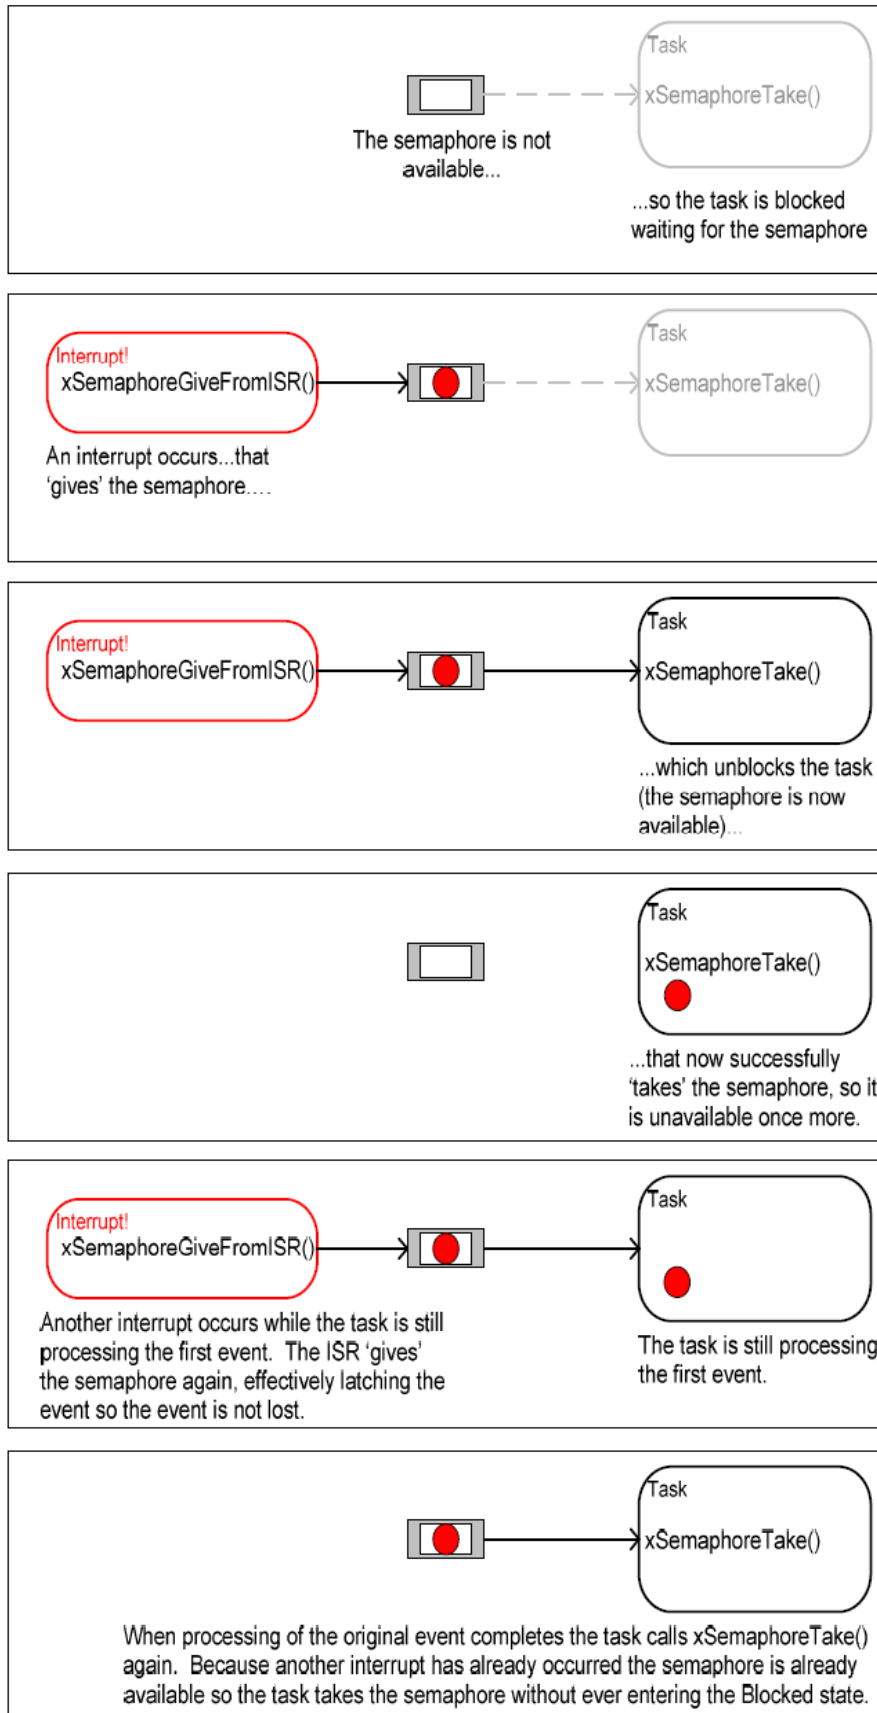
Task
xSemaphoreTake()

The semaphore is not available...

...so the task is blocked waiting for the semaphore

Interrupt!
xSemaphoreGiveFromISR()

Task
xSemaphoreTake()

An interrupt occurs...that 'gives' the semaphore....

Interrupt!
xSemaphoreGiveFromISR()

Task
xSemaphoreTake()

...which unblocks the task (the semaphore is now available)...

Task
xSemaphoreTake()

...that now successfully 'takes' the semaphore, so it is unavailable once more.

Interrupt!
xSemaphoreGiveFromISR()

Task

Another interrupt occurs while the task is still processing the first event. The ISR 'gives' the semaphore again, effectively latching the event so the event is not lost.

The task is still processing the first event.

Task
xSemaphoreTake()

When processing of the original event completes the task calls xSemaphoreTake() again. Because another interrupt has already occurred the semaphore is already available so the task takes the semaphore without ever entering the Blocked state.